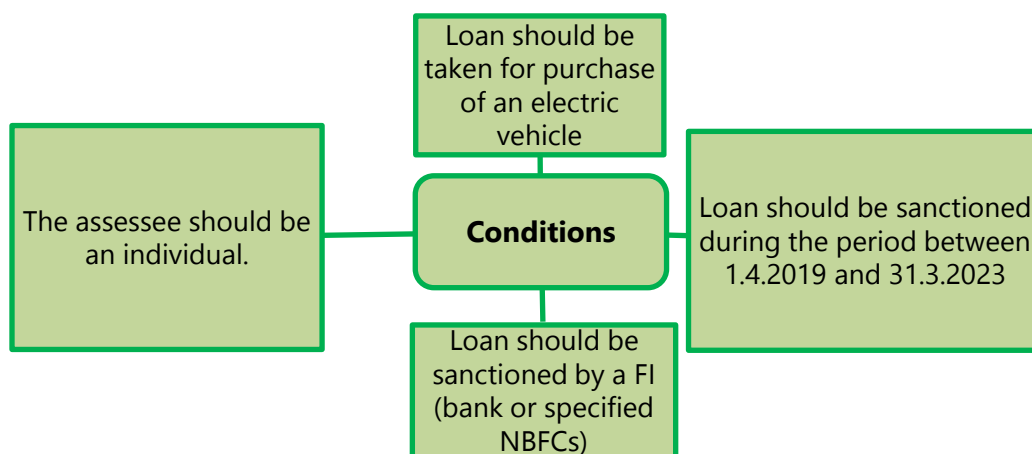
Loan should be taken for purchase of an electric vehicle

The assessee should be an individual.

Conditions

Loan should be sanctioned during the period between 1.4.2019 and 31.3.2023

Loan should be sanctioned by a FI (bank or specified NBFCs)